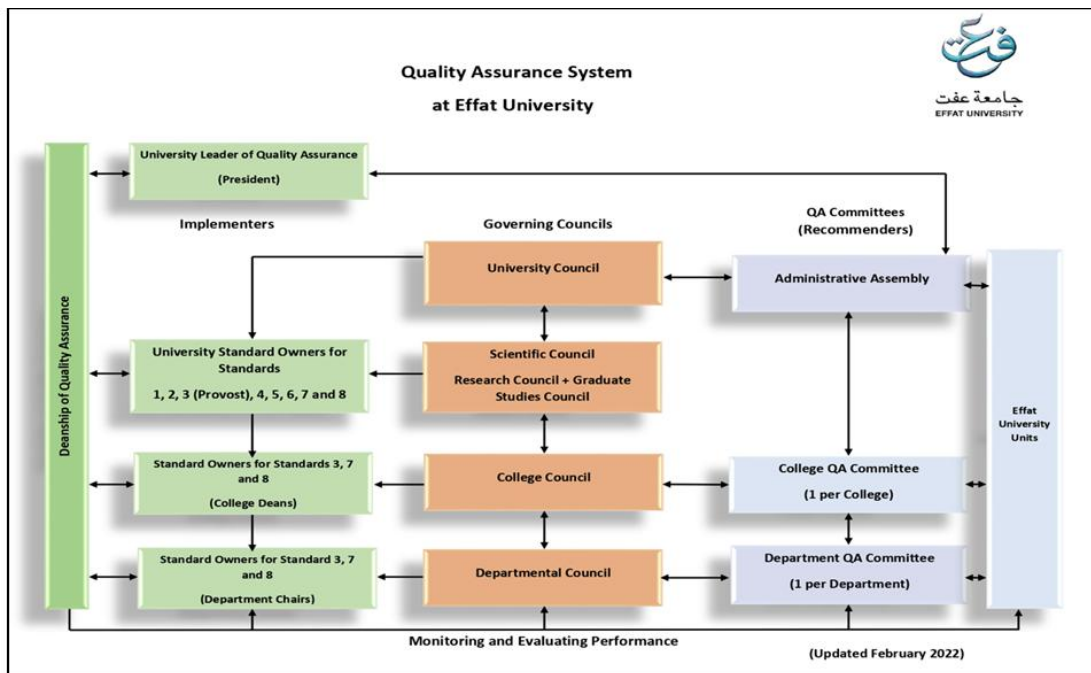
Quality Assurance System

at Effat University

عفت

جامعة عفت
EFFAT UNIVERSITY

Deanship of Quality Assurance

University Leader of Quality Assurance

(President)

Implementers

Governing Councils

QA Committees
(Recommenders)

University Council

Administrative Assembly

University Standard Owners for Standards

1, 2, 3 (Provost), 4, 5, 6, 7 and 8

Scientific Council

Research Council + Graduate Studies Council

Effat University Units

Standard Owners for Standards 3, 7 and 8

(College Deans)

College Council

College QA Committee

(1 per College)

Standard Owners for Standard 3, 7 and 8

(Department Chairs)

Departmental Council

Department QA Committee

(1 per Department)

Monitoring and Evaluating Performance

(Updated February 2022)